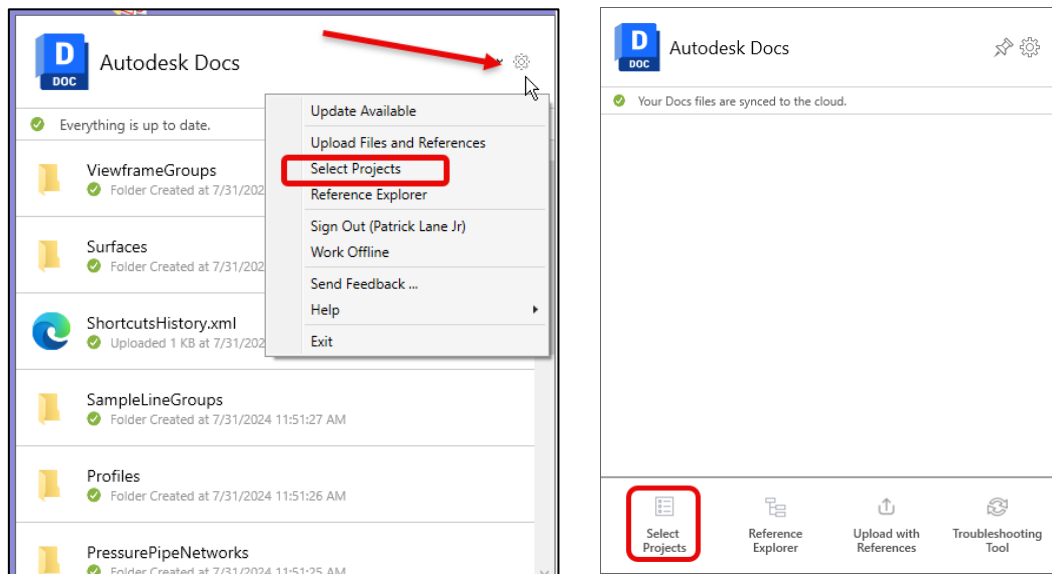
D
DOC
Autodesk Docs

Everything is up to date.

ViewframeGroups
Folder Created at 7/31/202

Surfaces
Folder Created at 7/31/202

ShortcutsHistory.xml
Uploaded 1 KB at 7/31/202

SampleLineGroups
Folder Created at 7/31/2024 11:51:27 AM

Profiles
Folder Created at 7/31/2024 11:51:26 AM

PressurePipeNetworks
Folder Created at 7/31/2024 11:51:25 AM

Update Available
Upload Files and References
Select Projects
Reference Explorer
Sign Out (Patrick Lane Jr)
Work Offline
Send Feedback ...
Help
Exit

D
DOC
Autodesk Docs

Your Docs files are synced to the cloud.

Select Projects
Reference Explorer
Upload with References
Troubleshooting Tool